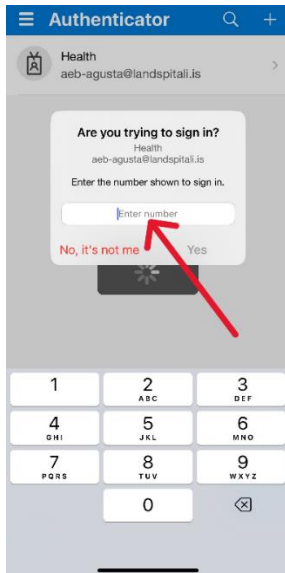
Authenticator

Health
aeb-agusta@landspitali.is

Are you trying to sign in?
Health
aeb-agusta@landspitali.is

Enter the number shown to sign in.

Enter number

No, it's not me Yes

1
2 ABC
3 DEF
4 GHI
5 JKL
6 MNO
7 PQRS
8 TUV
9 WXYZ
0